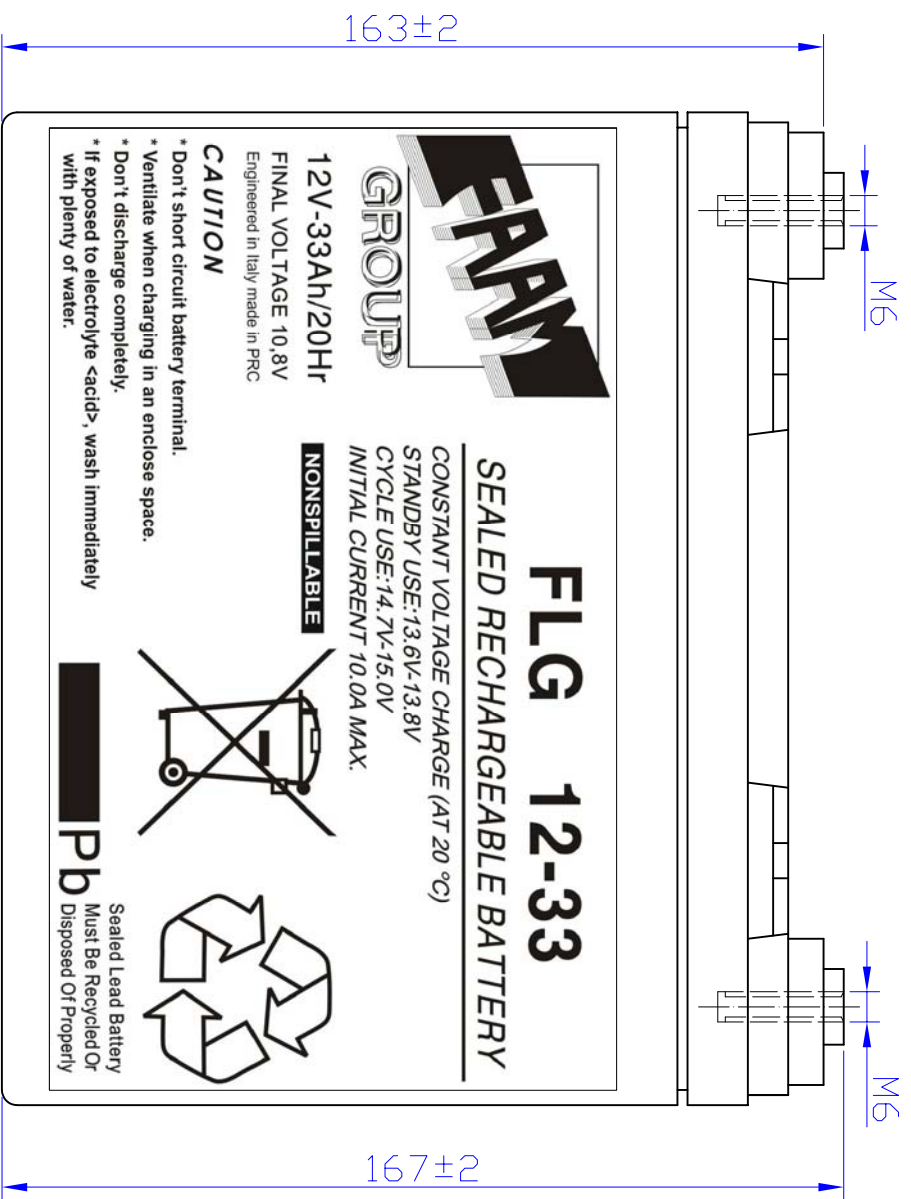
163±2

FAAM
GROUP

12V-33Ah/20Hr
FINAL VOLTAGE 10,8V
Engineered in Italy made in PRC

CAUTION
* Don't short circuit battery terminal.
* Ventilate when charging in an enclose space.
* Don't discharge completely.
* If exposed to electrolyte <acid>, wash immadiately with plenty of water.

FLG 12-33
SEALED RECHARGEABLE BATTERY

CONSTANT VOLTAGE CHARGE (AT 20 °C)
STANDBY USE:13.6V-13.8V
CYCLE USE:14.7V-15.0V
INITIAL CURRENT 10.0A MAX.

NONSPILLABLE

Pb

Sealed Lead Battery
Must Be Recycled Or
Disposed Of Properly

M6

M6

167±2